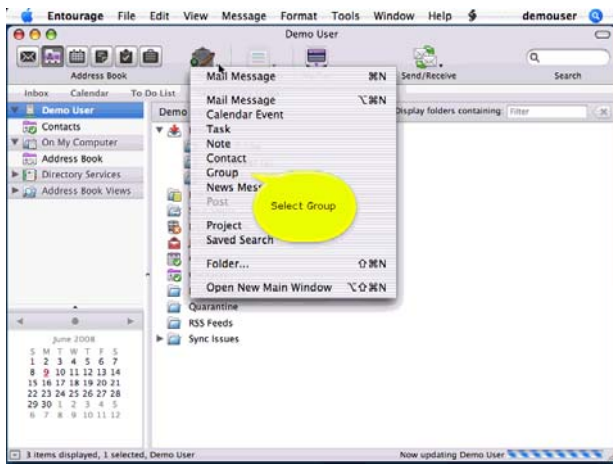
Entourage File Edit View Message Format Tools Window Help demouser

Demo User

Address Book

Send/Receive

Search

Inbox Calendar To Do List

Demo User

Contacts

On My Computer

Address Book

Directory Services

Address Book Views

Demo

Display folders containing: Filter

Mail Message ⌘N

Mail Message ⌥⌘N
Calendar Event
Task
Note
Contact
Group
News Mes
Post

Select Group

Project
Saved Search

Folder... ⇧⌘N

Open New Main Window ⌥⇧⌘N

Quarantine

RSS Feeds

Sync Issues

June 2008
S M T W T F S
1 2 3 4 5 6 7
8 9 10 11 12 13 14
15 16 17 18 19 20 21
22 23 24 25 26 27 28
29 30 1 2 3 4 5
6 7 8 9 10 11 12

3 items displayed, 1 selected, Demo User

Now updating Demo User